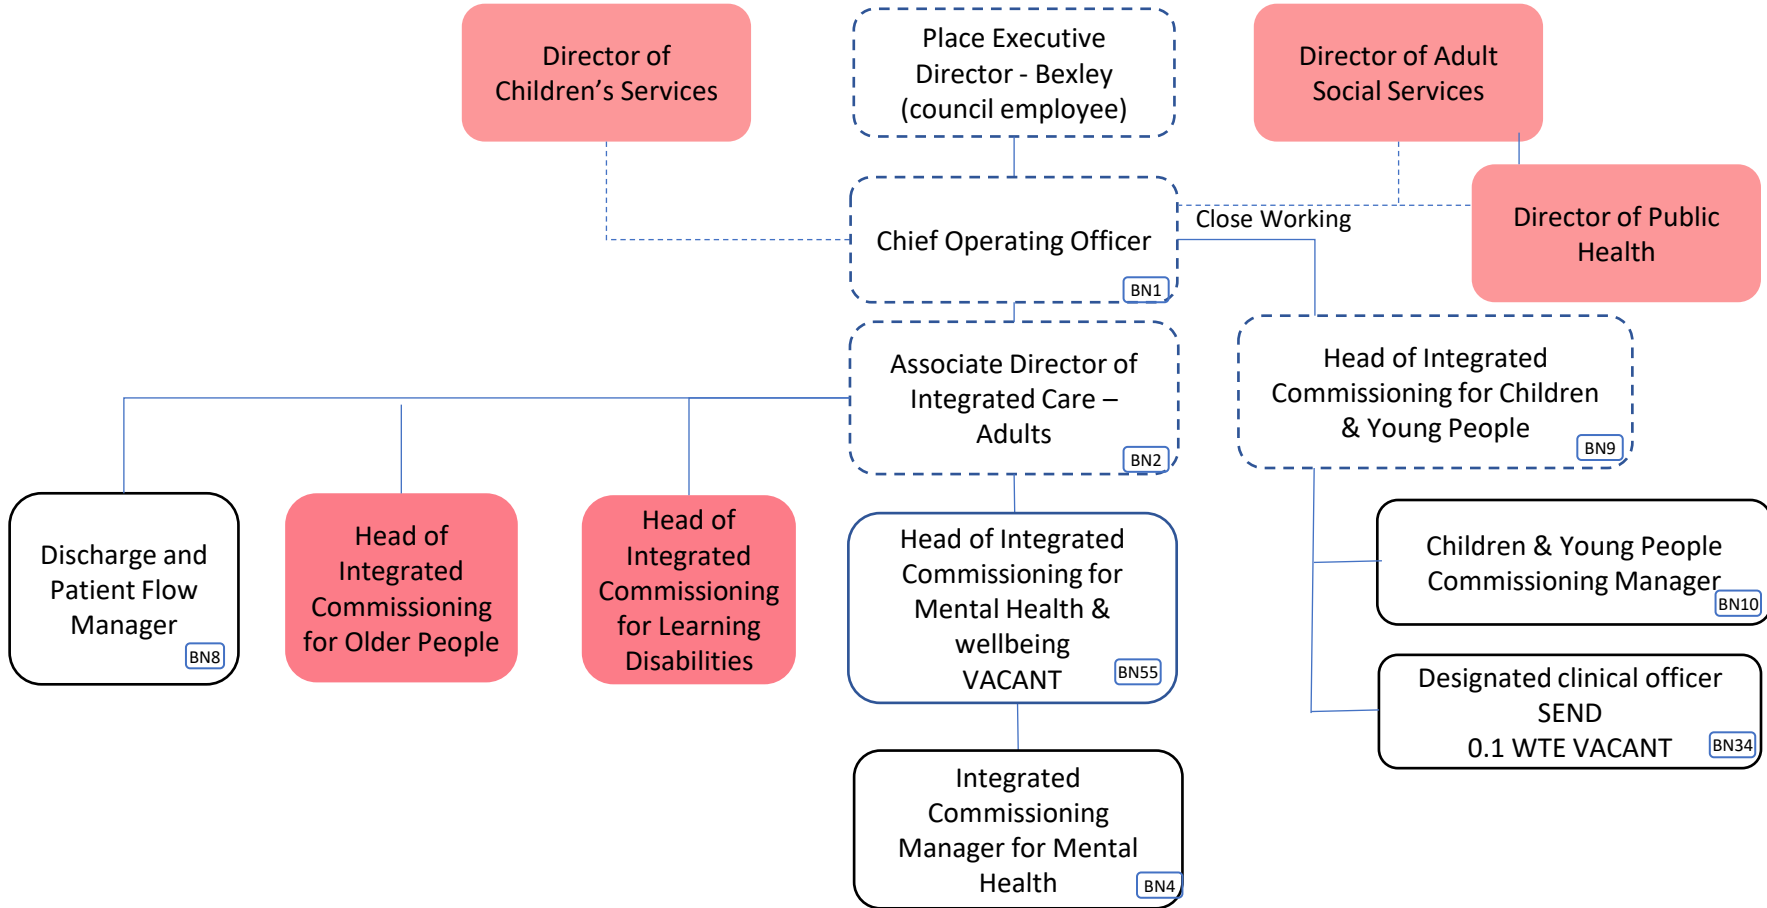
Director of Children's Services

Place Executive Director - Bexley (council employee)

Director of Adult Social Services

Chief Operating Officer BN1

Close Working

Director of Public Health

Associate Director of Integrated Care – Adults BN2

Head of Integrated Commissioning for Children & Young People BN9

Discharge and Patient Flow Manager BN8

Head of Integrated Commissioning for Older People

Head of Integrated Commissioning for Learning Disabilities

Head of Integrated Commissioning for Mental Health & wellbeing VACANT BN55

Children & Young People Commissioning Manager BN10

Designated clinical officer SEND 0.1 WTE VACANT BN34

Integrated Commissioning Manager for Mental Health BN4